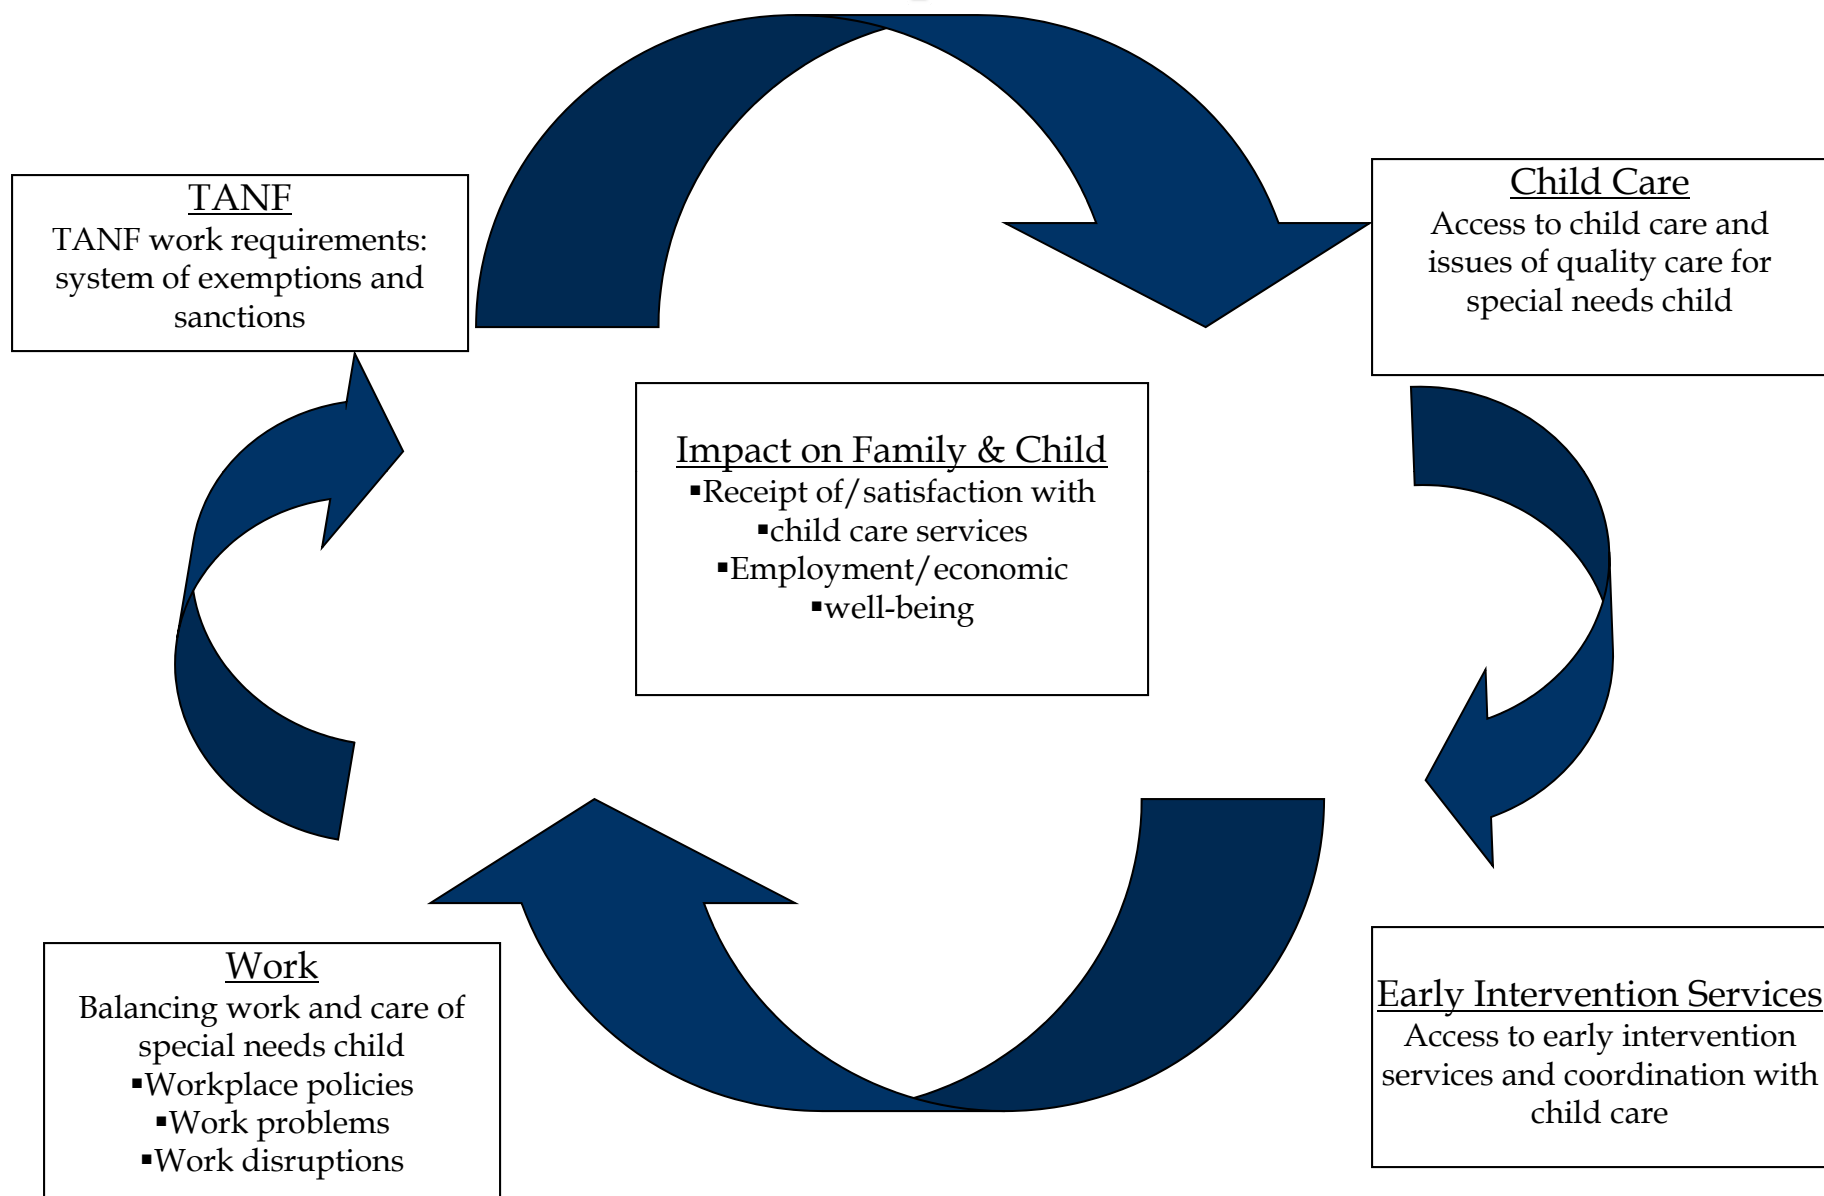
TANF
TANF work requirements: system of exemptions and sanctions

Child Care
Access to child care and issues of quality care for special needs child

Impact on Family & Child
▪Receipt of/satisfaction with
▪child care services
▪Employment/economic
▪well-being

Work
Balancing work and care of special needs child
▪Workplace policies
▪Work problems
▪Work disruptions

Early Intervention Services
Access to early intervention services and coordination with child care